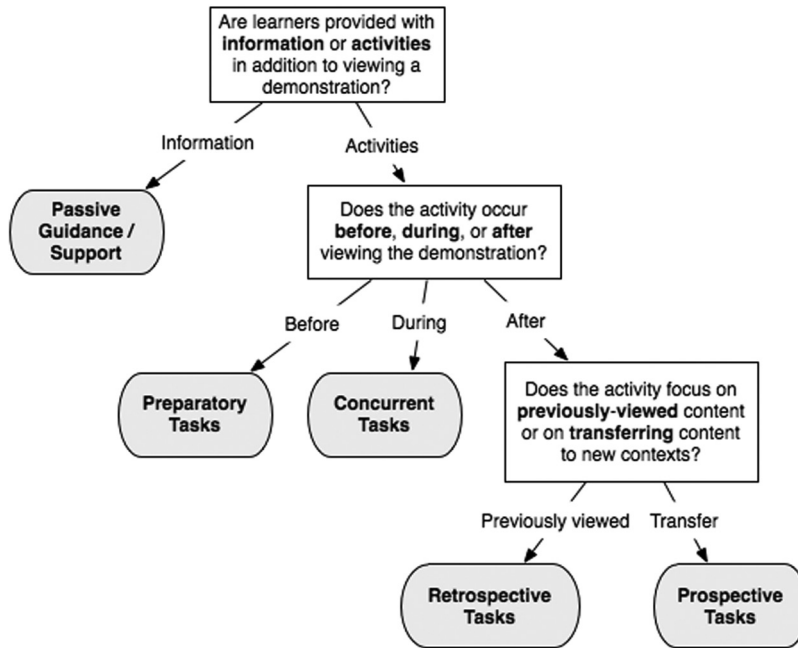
Are learners provided with **information** or **activities** in addition to viewing a demonstration?

Information

Activities

**Passive Guidance / Support**

Does the activity occur **before**, **during**, or **after** viewing the demonstration?

Before

During

After

**Preparatory Tasks**

**Concurrent Tasks**

Does the activity focus on **previously-viewed** content or on **transferring** content to new contexts?

Previously viewed

Transfer

**Retrospective Tasks**

**Prospective Tasks**